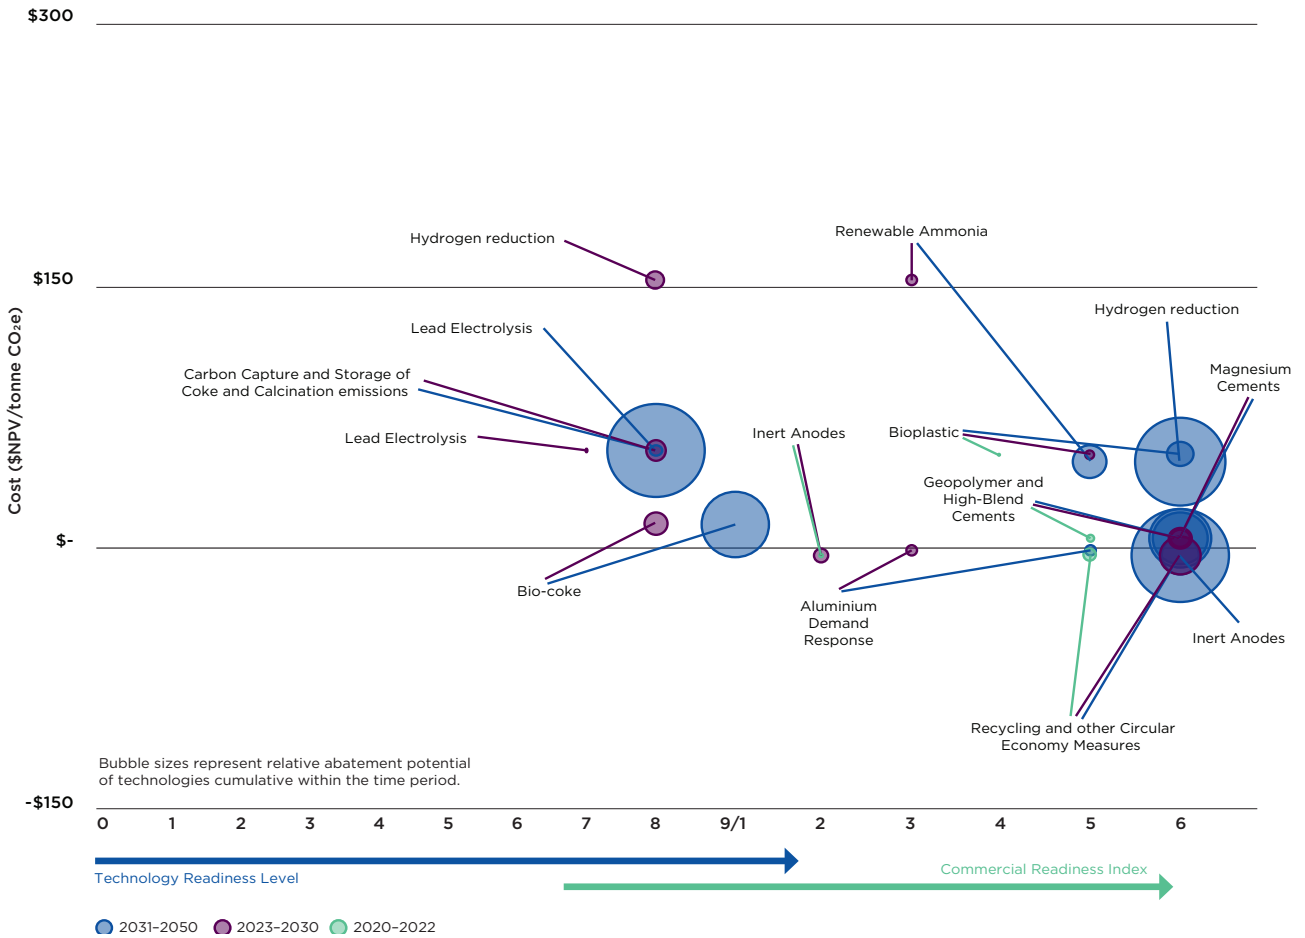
$300

$150

$-

-$150

Cost ($NPV/tonne CO₂e)

Hydrogen reduction

Renewable Ammonia

Hydrogen reduction

Lead Electrolysis

Carbon Capture and Storage of Coke and Calcination emissions

Magnesium Cements

Lead Electrolysis

Inert Anodes

Bioplastic

Geopolymer and High-Blend Cements

Bio-coke

Aluminium Demand Response

Inert Anodes

Recycling and other Circular Economy Measures

Bubble sizes represent relative abatement potential of technologies cumulative within the time period.

0 1 2 3 4 5 6 7 8 9/1 2 3 4 5 6

Technology Readiness Level

Commercial Readiness Index

2031–2050 2023–2030 2020–2022